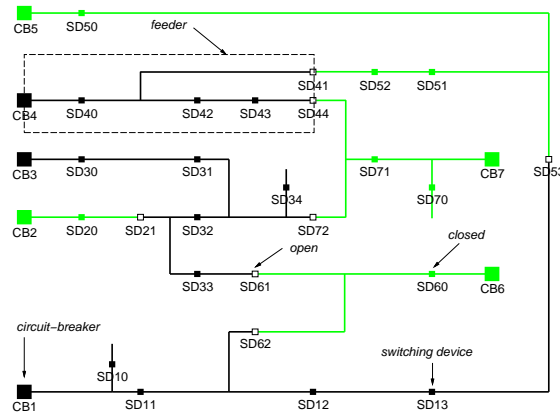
CB5
SD50
feeder
SD41
SD52
SD51
CB4
SD40
SD42
SD43
SD44
SD53
CB3
SD30
SD31
SD71
CB7
SD34
SD70
CB2
SD20
SD21
SD32
SD72
open
closed
SD33
SD61
SD60
CB6
circuit−breaker
SD62
switching device
SD10
CB1
SD11
SD12
SD13